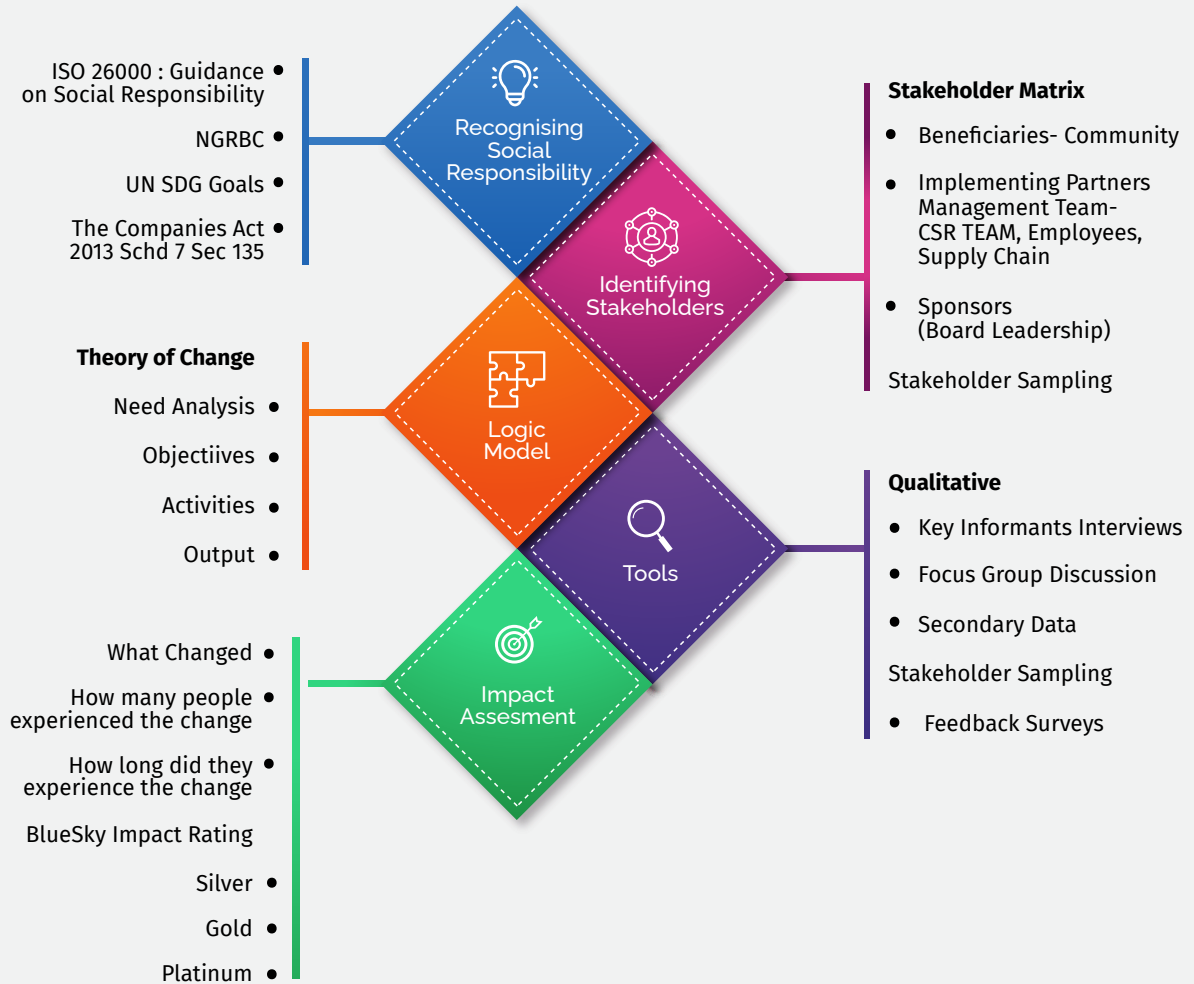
ISO 26000 : Guidance on Social Responsibility

NGRBC

UN SDG Goals

The Companies Act 2013 Schd 7 Sec 135

Recognising Social Responsibility

Identifying Stakeholders

Stakeholder Matrix

- Beneficiaries- Community
- Implementing Partners Management Team- CSR TEAM, Employees, Supply Chain
- Sponsors (Board Leadership)

Stakeholder Sampling

Theory of Change

Need Analysis

Objectiives

Activities

Output

Logic Model

Tools

Qualitative

- Key Informants Interviews
- Focus Group Discussion
- Secondary Data

Stakeholder Sampling

- Feedback Surveys

Impact Assesment

What Changed

How many people experienced the change

How long did they experience the change

BlueSky Impact Rating

Silver

Gold

Platinum